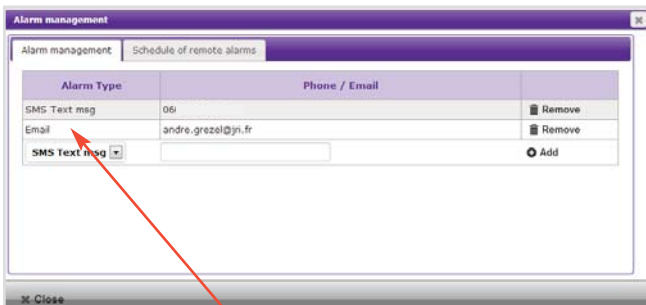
Alarm management

Alarm management | Schedule of remote alarms

| Alarm Type | Phone / Email | |
|---|---|---|
| SMS Text msg | 06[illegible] | Remove |
| Email | andre.grezel@jri.fr | Remove |
| SMS Text msg | | Add |

X Close